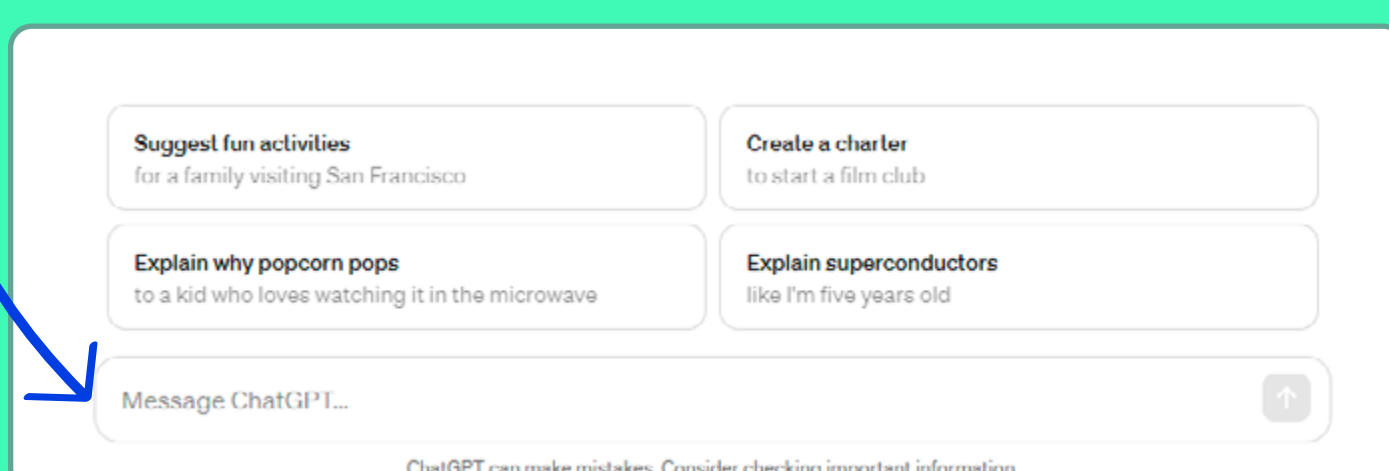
Suggest fun activities
for a family visiting San Francisco

Create a charter
to start a film club

Explain why popcorn pops
to a kid who loves watching it in the microwave

Explain superconductors
like I'm five years old

Message ChatGPT...

ChatGPT can make mistakes. Consider checking important information.